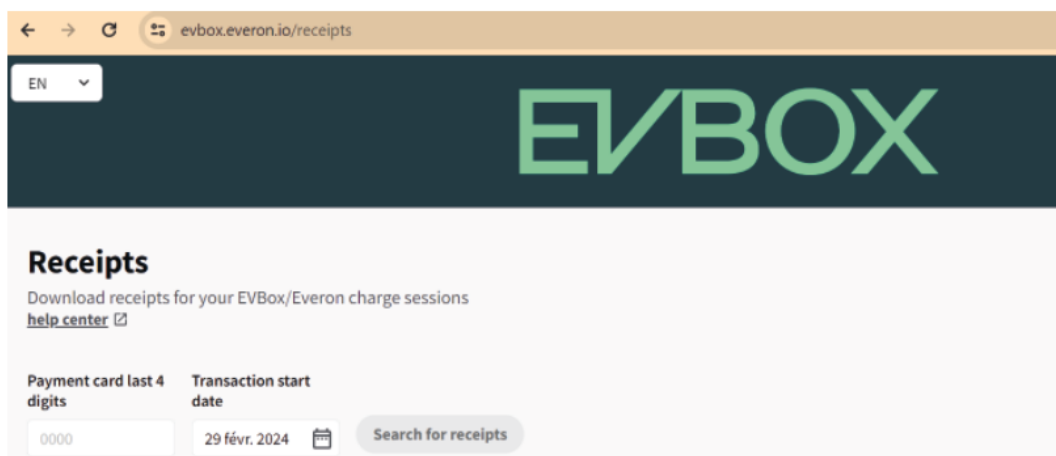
evbox.everon.io/receipts

EN

EVBOX

Receipts

Download receipts for your EVBox/Everon charge sessions
help center

Payment card last 4 digits

0000

Transaction start date

29 févr. 2024

Search for receipts